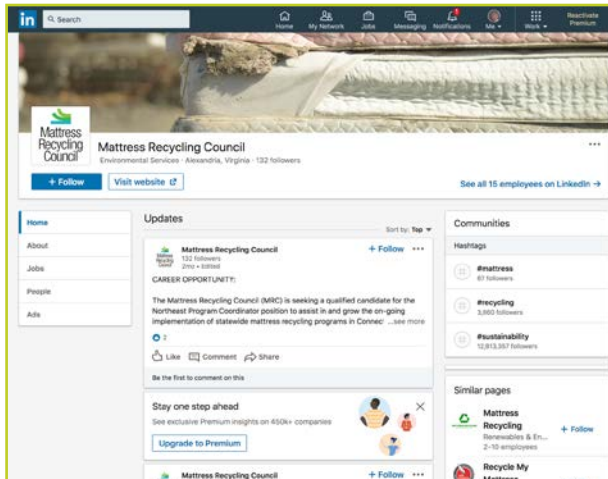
in Search

Home My Network Jobs Messaging Notifications Me Work Reactivate Premium

Mattress Recycling Council

Mattress Recycling Council

Environmental Services · Alexandria, Virginia · 132 followers

+ Follow Visit website

See all 15 employees on LinkedIn →

Home

About

Jobs

People

Ads

Updates

Sort by: Top

Mattress Recycling Council
132 followers
2mo • Edited

+ Follow

CAREER OPPORTUNITY:

The Mattress Recycling Council (MRC) is seeking a qualified candidate for the Northeast Program Coordinator position to assist in and grow the on-going implementation of statewide mattress recycling programs in Connec ...see more

2

Like Comment Share

Be the first to comment on this

Stay one step ahead

See exclusive Premium insights on 450k+ companies

Upgrade to Premium

Mattress Recycling Council

+ Follow

Communities

Hashtags

#mattress
87 followers

#recycling
3,660 followers

#sustainability
12,813,357 followers

Similar pages

Mattress Recycling
Renewables & En...
2-10 employees

+ Follow

Recycle My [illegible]